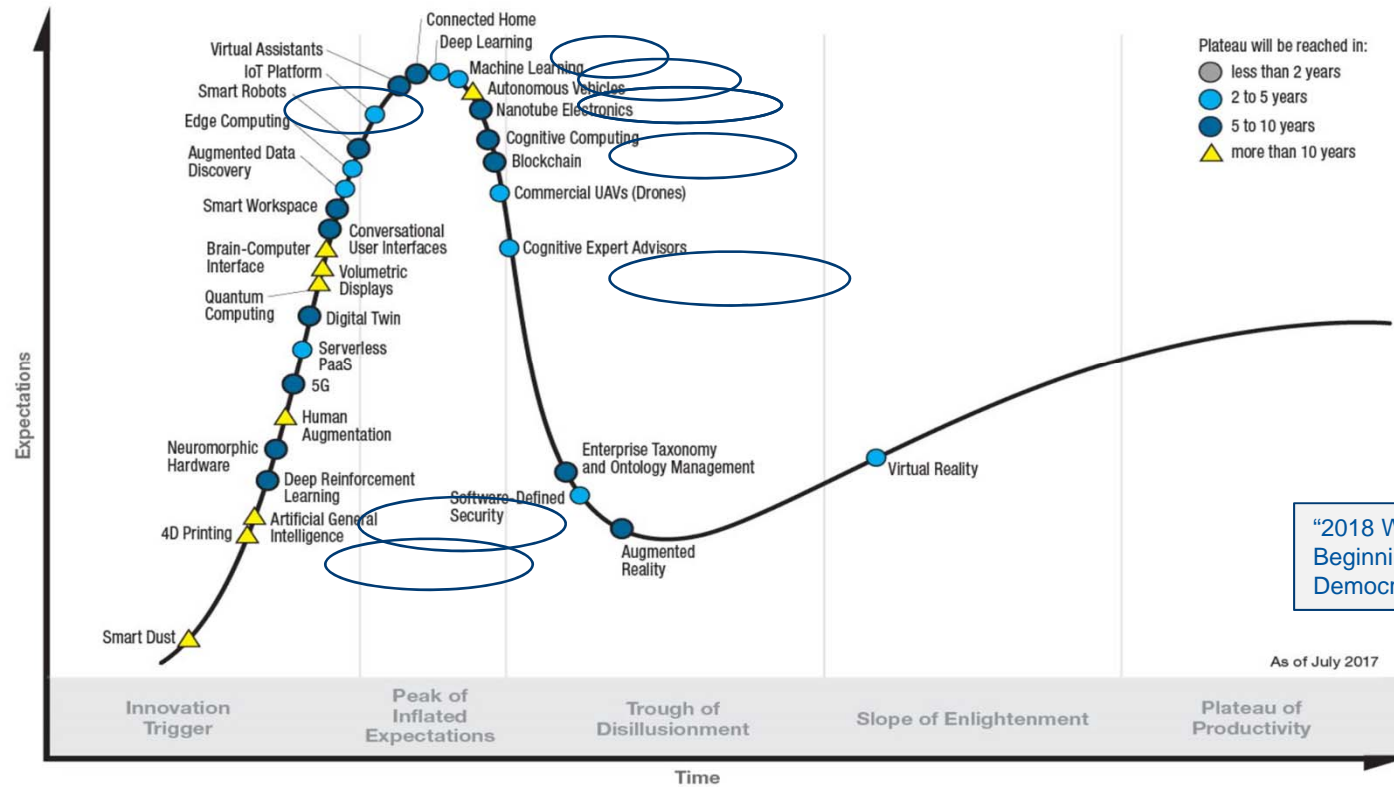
Connected Home
Deep Learning
Virtual Assistants
IoT Platform
Machine Learning
Autonomous Vehicles
Smart Robots
Nanotube Electronics
Edge Computing
Cognitive Computing
Augmented Data Discovery
Blockchain
Commercial UAVs (Drones)
Smart Workspace
Conversational User Interfaces
Brain-Computer Interface
Cognitive Expert Advisors
Volumetric Displays
Quantum Computing
Digital Twin
Serverless PaaS
5G
Human Augmentation
Neuromorphic Hardware
Enterprise Taxonomy and Ontology Management
Deep Reinforcement Learning
Virtual Reality
Software-Defined Security
Artificial General Intelligence
4D Printing
Augmented Reality
Smart Dust

Plateau will be reached in:
less than 2 years
2 to 5 years
5 to 10 years
more than 10 years

"2018 W
Beginni
Democr

Expectations

As of July 2017

Innovation Trigger
Peak of Inflated Expectations
Trough of Disillusionment
Slope of Enlightenment
Plateau of Productivity

Time